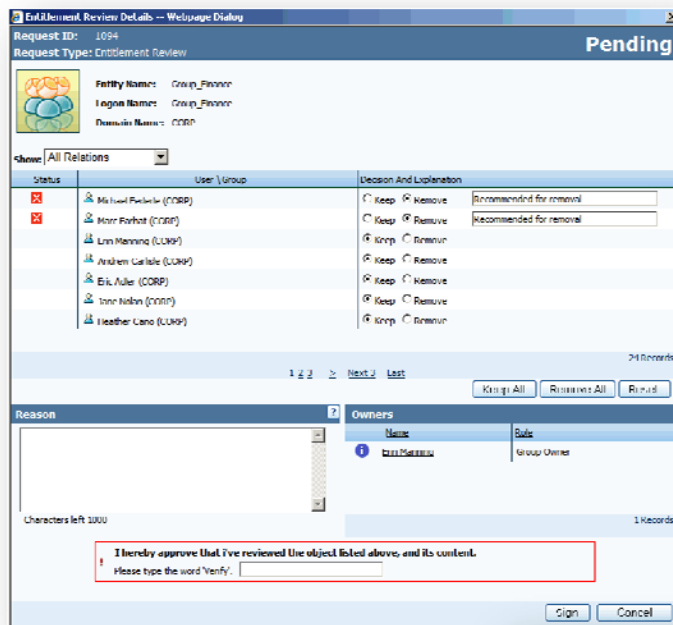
Entitlement Review Details -- Webpage Dialog

Request ID: 1094
Request Type: Entitlement Review

Pending

Entity Name: Group_Finance
Logon Name: Group_Finance
Domain Name: CORP

Show: All Relations

| Status | User \ Group | Decision And Explanation |
|---|---|---|
| ☒ | Michael Federle (CORP) | Keep Remove Recommended for removal |
| ☒ | Marc Forbat (CORP) | Keep Remove Recommended for removal |
| | Erin Manning (CORP) | Keep Remove |
| | Andrew Carlisle (CORP) | Keep Remove |
| | Eric Adler (CORP) | Keep Remove |
| | Jane Nolan (CORP) | Keep Remove |
| | Heather Cano (CORP) | Keep Remove |

21 Records

1 2 3 > Next 3 Last

Keep All Remove All Reset

Reason ?

Characters left 1000

Owners

| Name | Role |
|---|---|
| Erin Manning | Group Owner |

1 Records

I hereby approve that I've reviewed the object listed above, and its content.
Please type the word 'Verify'.

Sign Cancel